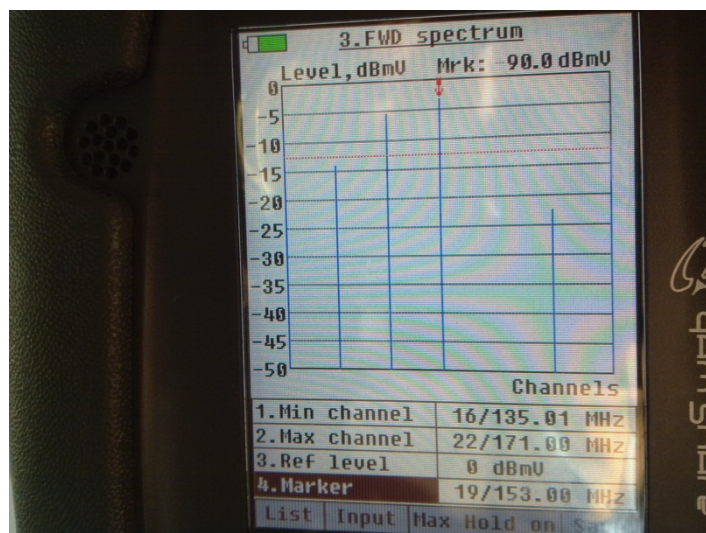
3.FWD spectrum

Level,dBmV Mrk: -90.0dBmV

0
-5
-10
-15
-20
-25
-30
-35
-40
-45
-50

Channels

| 1.Min channel | 16/135.01 MHz |
|---|---|
| 2.Max channel | 22/171.00 MHz |
| 3.Ref level | 0 dBmV |
| 4.Marker | 19/153.00 MHz |

List Input Max Hold on Sa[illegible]